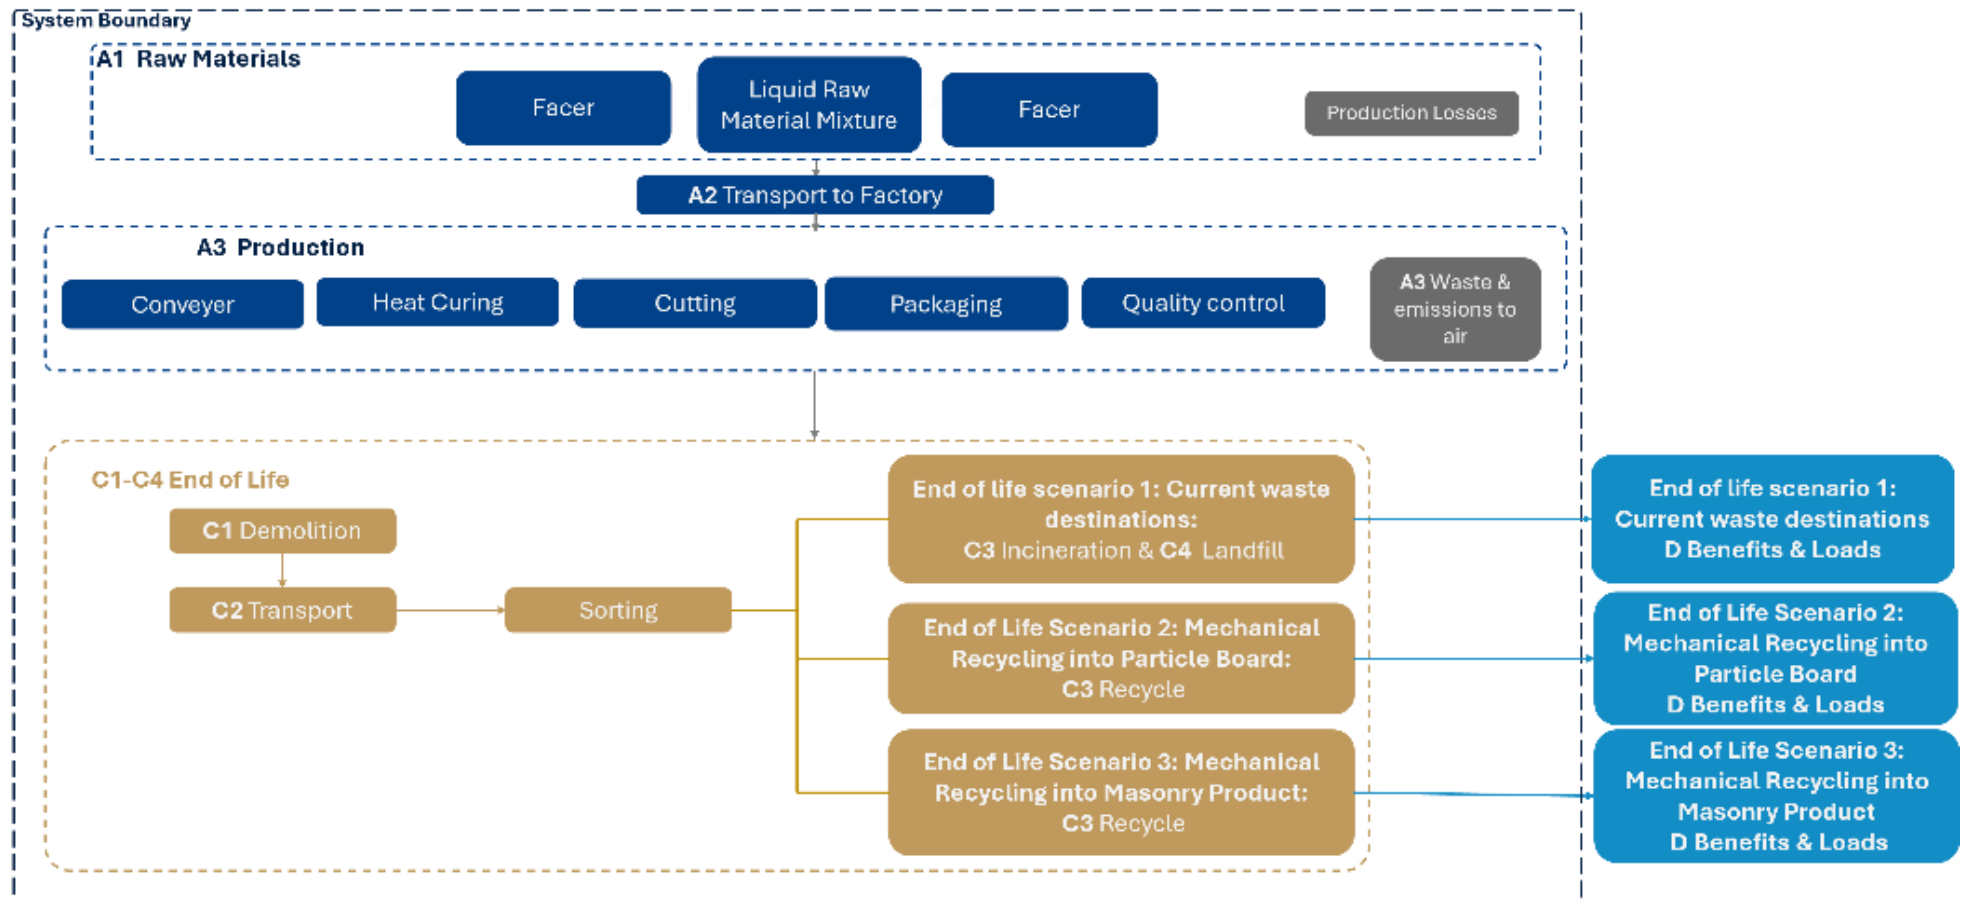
System Boundary

A1 Raw Materials

Facer

Liquid Raw Material Mixture

Facer

Production Losses

A2 Transport to Factory

A3 Production

Conveyer

Heat Curing

Cutting

Packaging

Quality control

A3 Waste & emissions to air

C1-C4 End of Life

C1 Demolition

C2 Transport

Sorting

End of life scenario 1: Current waste destinations: C3 Incineration & C4 Landfill

End of Life Scenario 2: Mechanical Recycling into Particle Board: C3 Recycle

End of Life Scenario 3: Mechanical Recycling into Masonry Product: C3 Recycle

End of life scenario 1: Current waste destinations D Benefits & Loads

End of Life Scenario 2: Mechanical Recycling into Particle Board D Benefits & Loads

End of Life Scenario 3: Mechanical Recycling into Masonry Product D Benefits & Loads